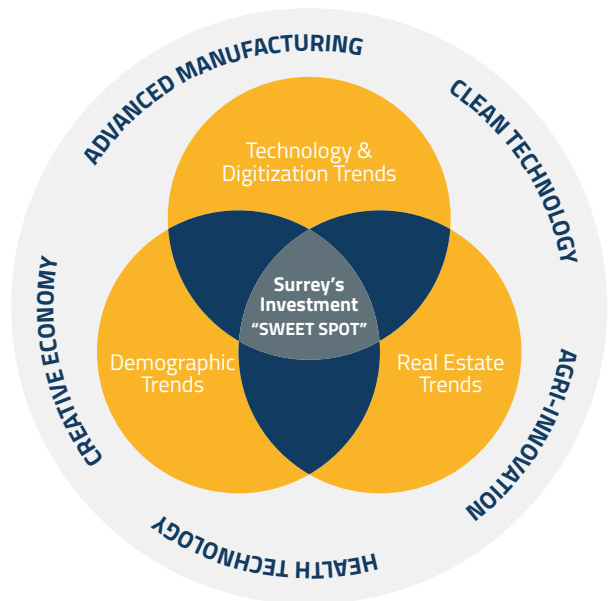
ADVANCED MANUFACTURING

CLEAN TECHNOLOGY

AGRI-INNOVATION

HEALTH TECHNOLOGY

CREATIVE ECONOMY

Technology & Digitization Trends

Demographic Trends

Real Estate Trends

Surrey's Investment "SWEET SPOT"